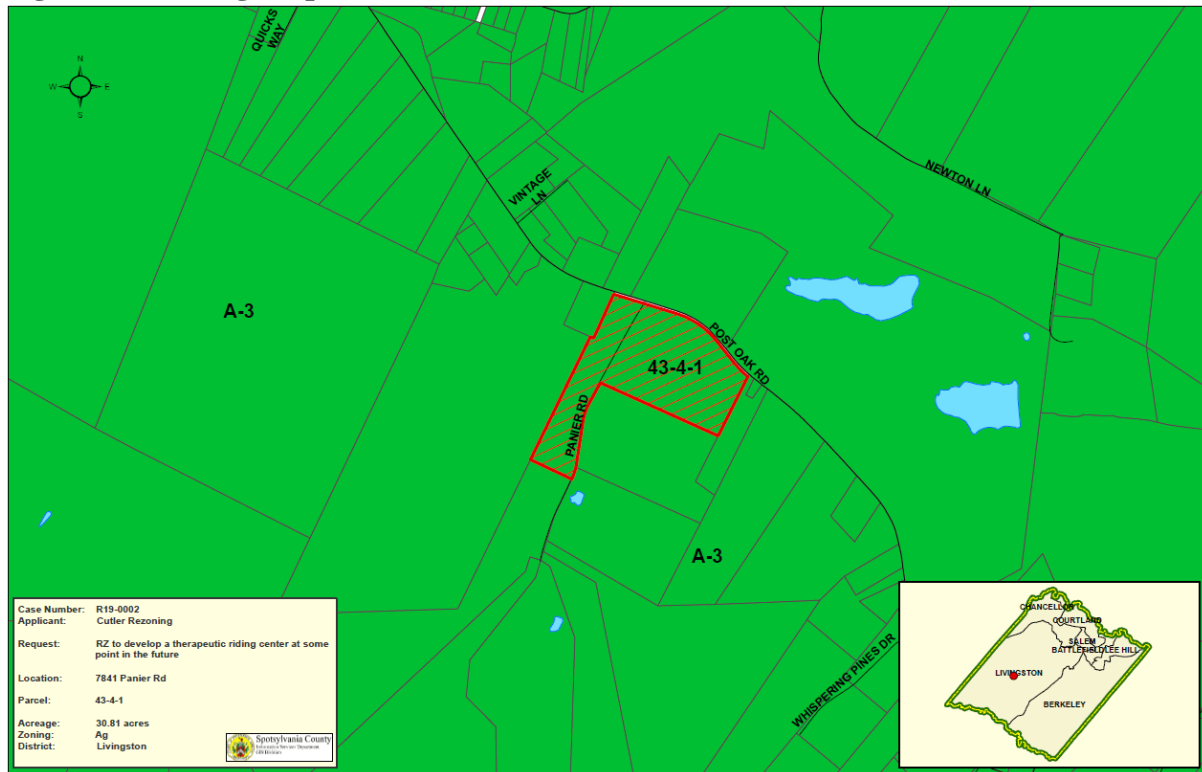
N
W
E
S

QUICKS WAY

VINTAGE LN

NEWTON LN

A-3

POST OAK RD

43-4-1

PANIER RD

A-3

WHISPERING PINES DR

Case Number: R19-0002
Applicant: Cutler Rezoning

Request: RZ to develop a therapeutic riding center at some point in the future

Location: 7841 Panier Rd

Parcel: 43-4-1

Acreage: 30.81 acres
Zoning: Ag
District: Livingston

Spotsylvania County
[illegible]

CHANCELLOR
COURTLAND
SALEM
BATTLEFIELD
LEE HILL
LIVINGSTON
BERKELEY